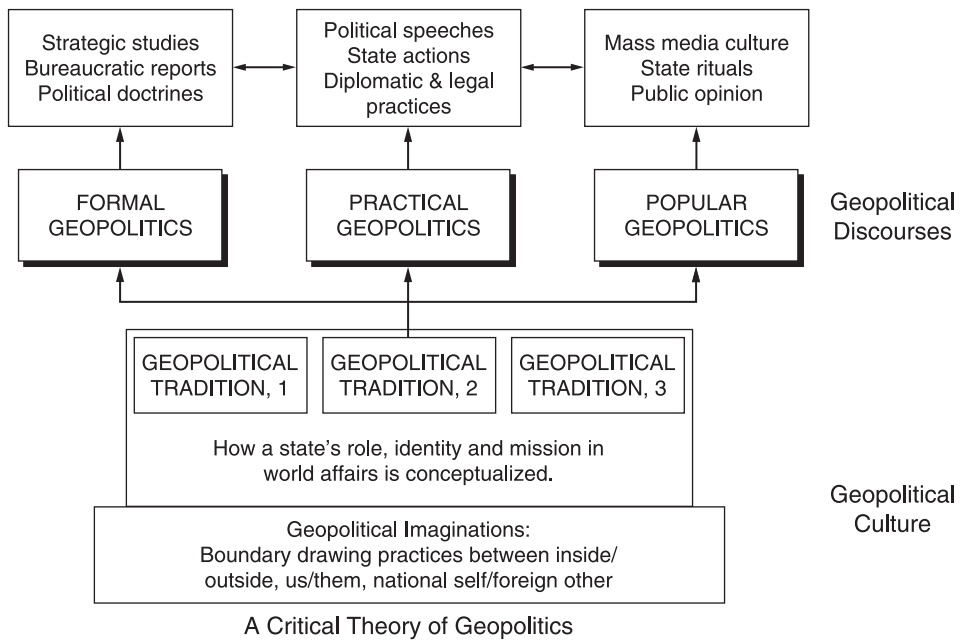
Strategic studies
Bureaucratic reports
Political doctrines

Political speeches
State actions
Diplomatic & legal practices

Mass media culture
State rituals
Public opinion

FORMAL GEOPOLITICS

PRACTICAL GEOPOLITICS

POPULAR GEOPOLITICS

Geopolitical Discourses

GEOPOLITICAL TRADITION, 1

GEOPOLITICAL TRADITION, 2

GEOPOLITICAL TRADITION, 3

How a state's role, identity and mission in world affairs is conceptualized.

Geopolitical Culture

Geopolitical Imaginations:
Boundary drawing practices between inside/outside, us/them, national self/foreign other

A Critical Theory of Geopolitics